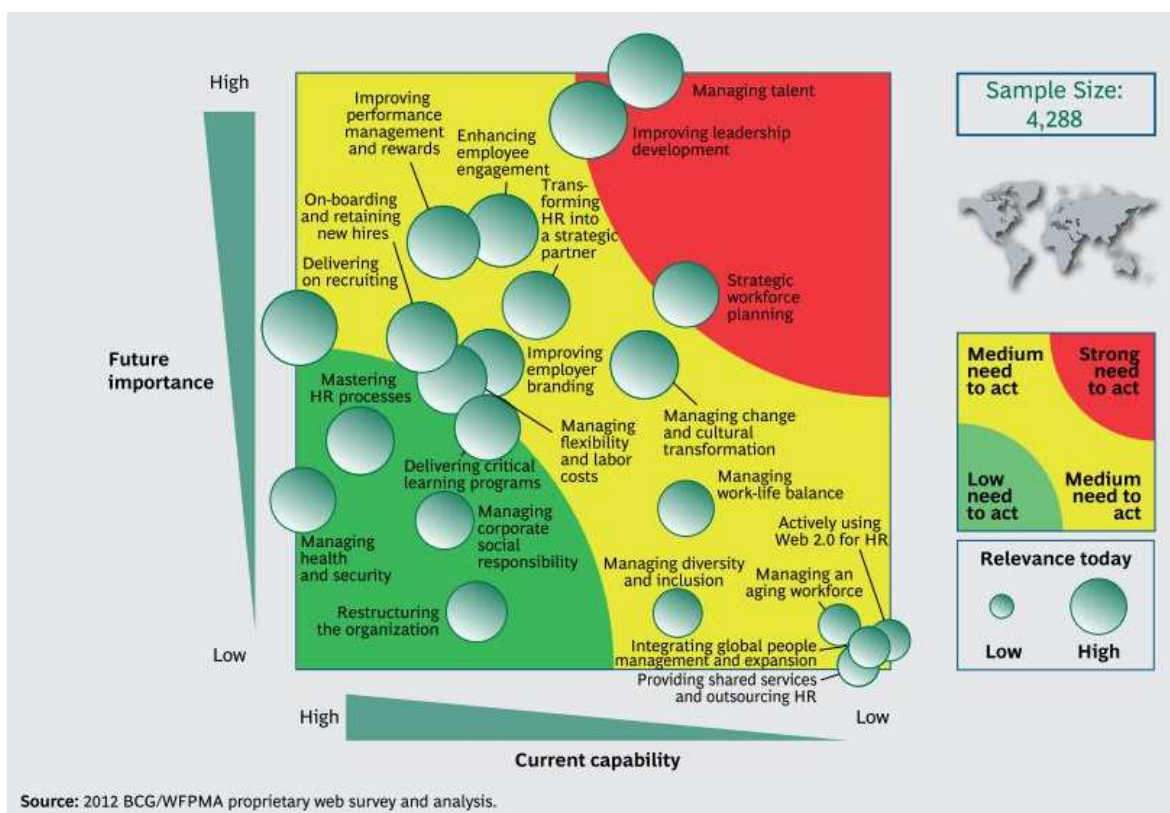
High

Low

Future importance

Managing talent

Improving leadership development

Improving performance management and rewards

Enhancing employee engagement

Transforming HR into a strategic partner

On-boarding and retaining new hires

Delivering on recruiting

Strategic workforce planning

Improving employer branding

Mastering HR processes

Managing flexibility and labor costs

Managing change and cultural transformation

Delivering critical learning programs

Managing work-life balance

Managing corporate social responsibility

Managing health and security

Actively using Web 2.0 for HR

Managing diversity and inclusion

Managing an aging workforce

Restructuring the organization

Integrating global people management and expansion

Providing shared services and outsourcing HR

High

Low

Current capability

Sample Size: 4,288

Medium need to act

Strong need to act

Low need to act

Medium need to act

Relevance today

Low

High

Source: 2012 BCG/WFPMA proprietary web survey and analysis.